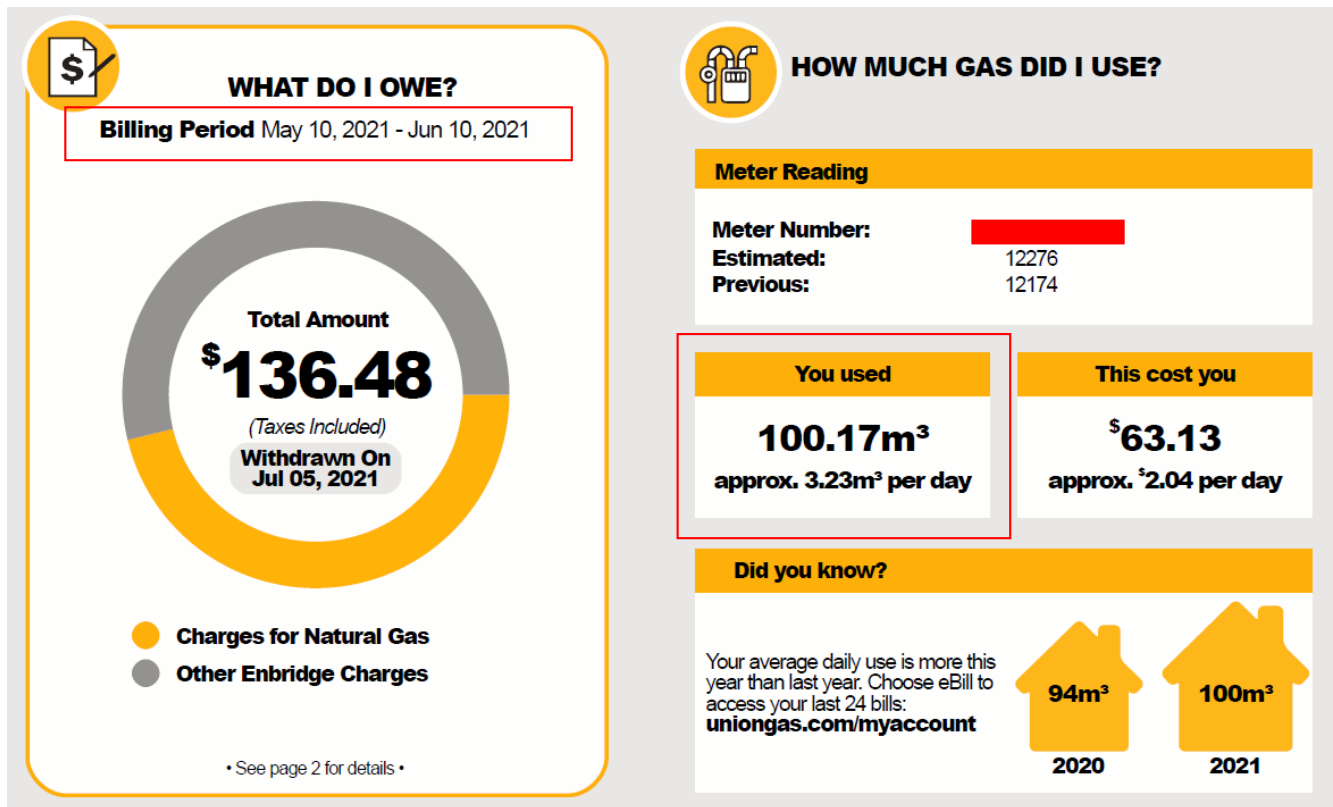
$

WHAT DO I OWE?

Billing Period May 10, 2021 - Jun 10, 2021

Total Amount
$136.48
(Taxes Included)
Withdrawn On
Jul 05, 2021

Charges for Natural Gas
Other Enbridge Charges

• See page 2 for details •

HOW MUCH GAS DID I USE?

Meter Reading

Meter Number:
Estimated: 12276
Previous: 12174

You used
100.17m³
approx. 3.23m³ per day

This cost you
$63.13
approx. $2.04 per day

Did you know?

Your average daily use is more this year than last year. Choose eBill to access your last 24 bills:
uniongas.com/myaccount

94m³
2020

100m³
2021